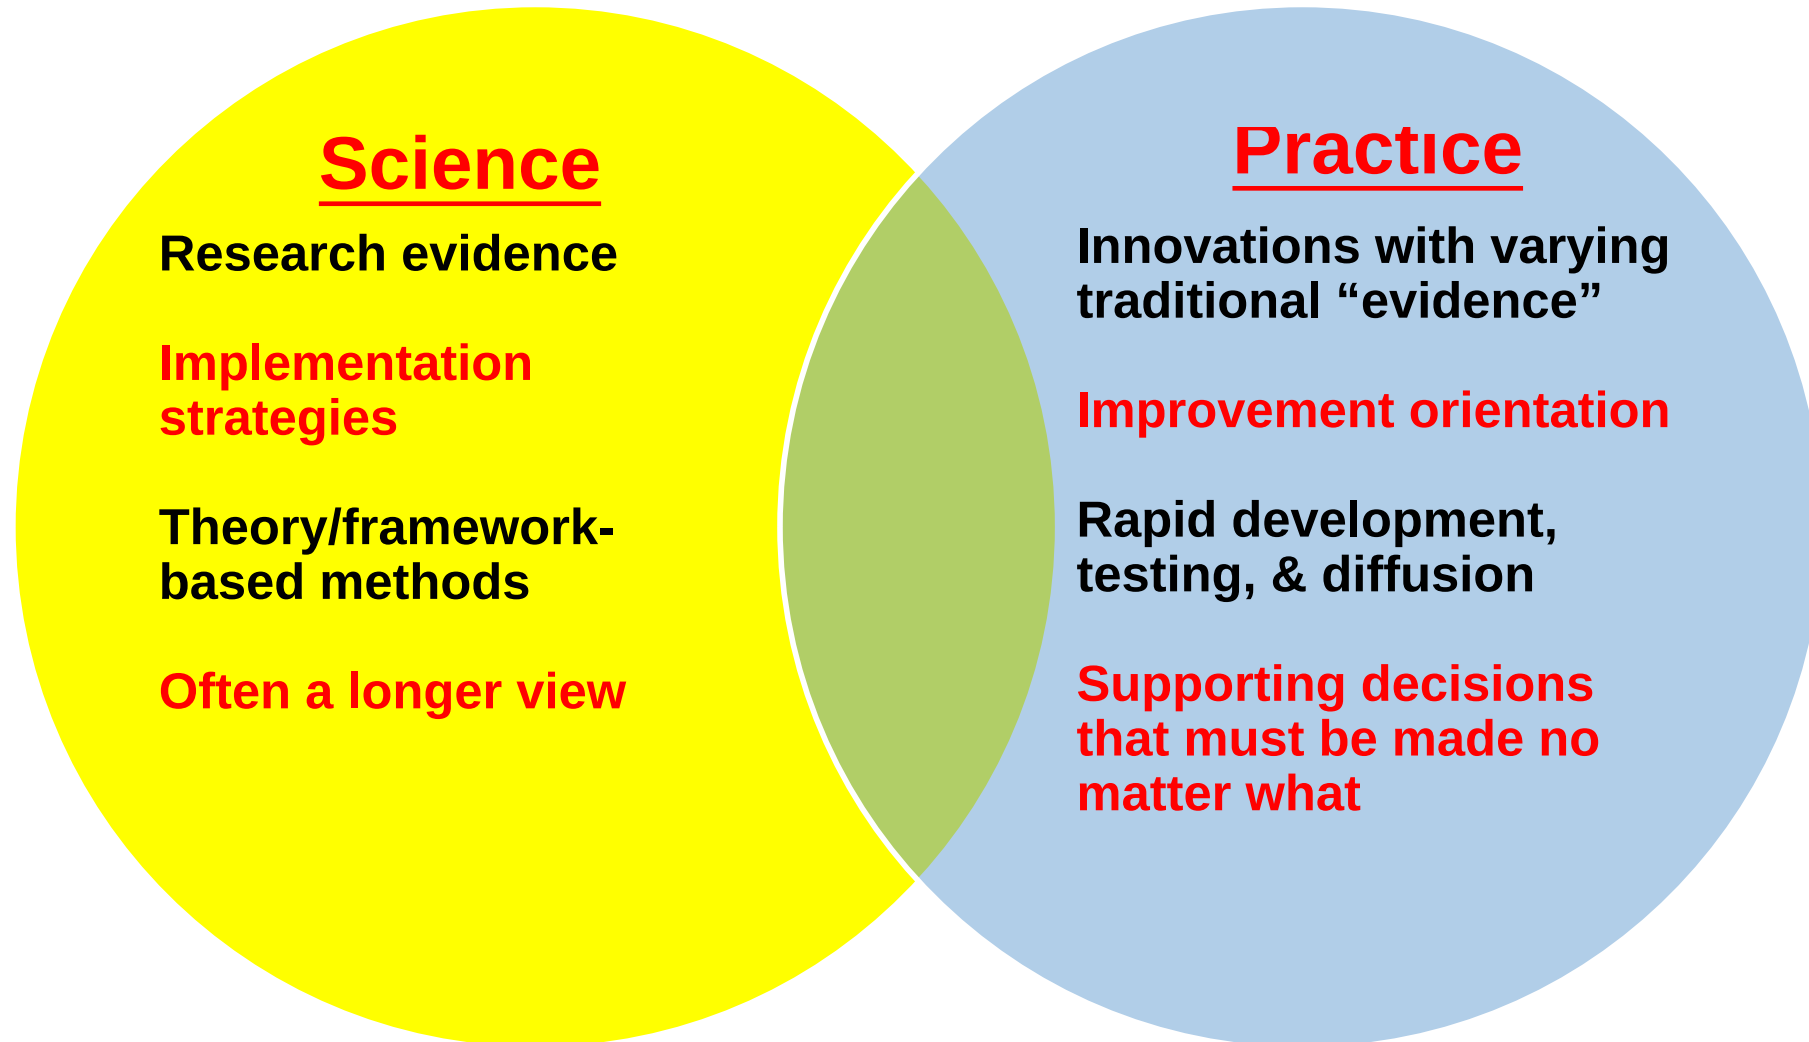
Science

Research evidence

Implementation strategies

Theory/framework-based methods

Often a longer view

Practice

Innovations with varying traditional “evidence”

Improvement orientation

Rapid development, testing, & diffusion

Supporting decisions that must be made no matter what